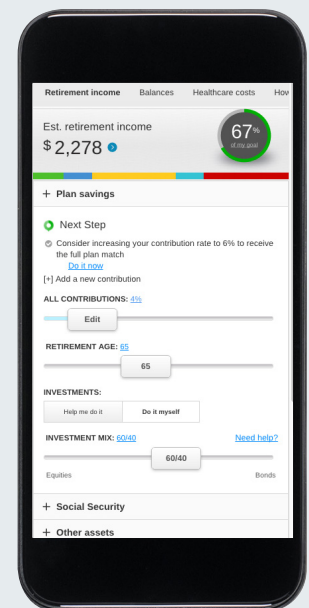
Retirement income Balances Healthcare costs Hov

Est. retirement income
$ 2,278

67%
of my goal

+ Plan savings

Next Step

Consider increasing your contribution rate to 6% to receive the full plan match
Do it now

[+] Add a new contribution

ALL CONTRIBUTIONS: 4%

Edit

RETIREMENT AGE: 65

65

INVESTMENTS:

| Help me do it | Do it myself |
|---|---|

INVESTMENT MIX: 60/40 Need help?

60/40

Equities Bonds

+ Social Security

+ Other assets